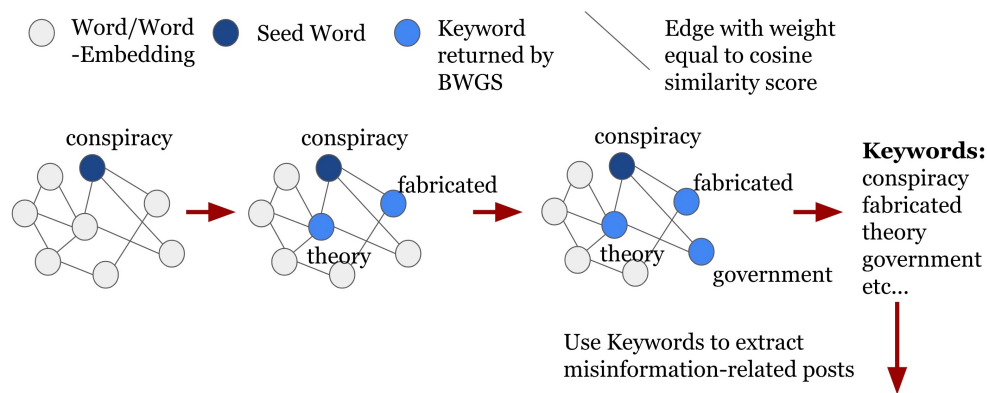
Word/Word -Embedding

Seed Word

Keyword returned by BWGS

Edge with weight equal to cosine similarity score

conspiracy

conspiracy

fabricated

theory

conspiracy

fabricated

theory

government

**Keywords:**
conspiracy
fabricated
theory
government
etc...

Use Keywords to extract misinformation-related posts